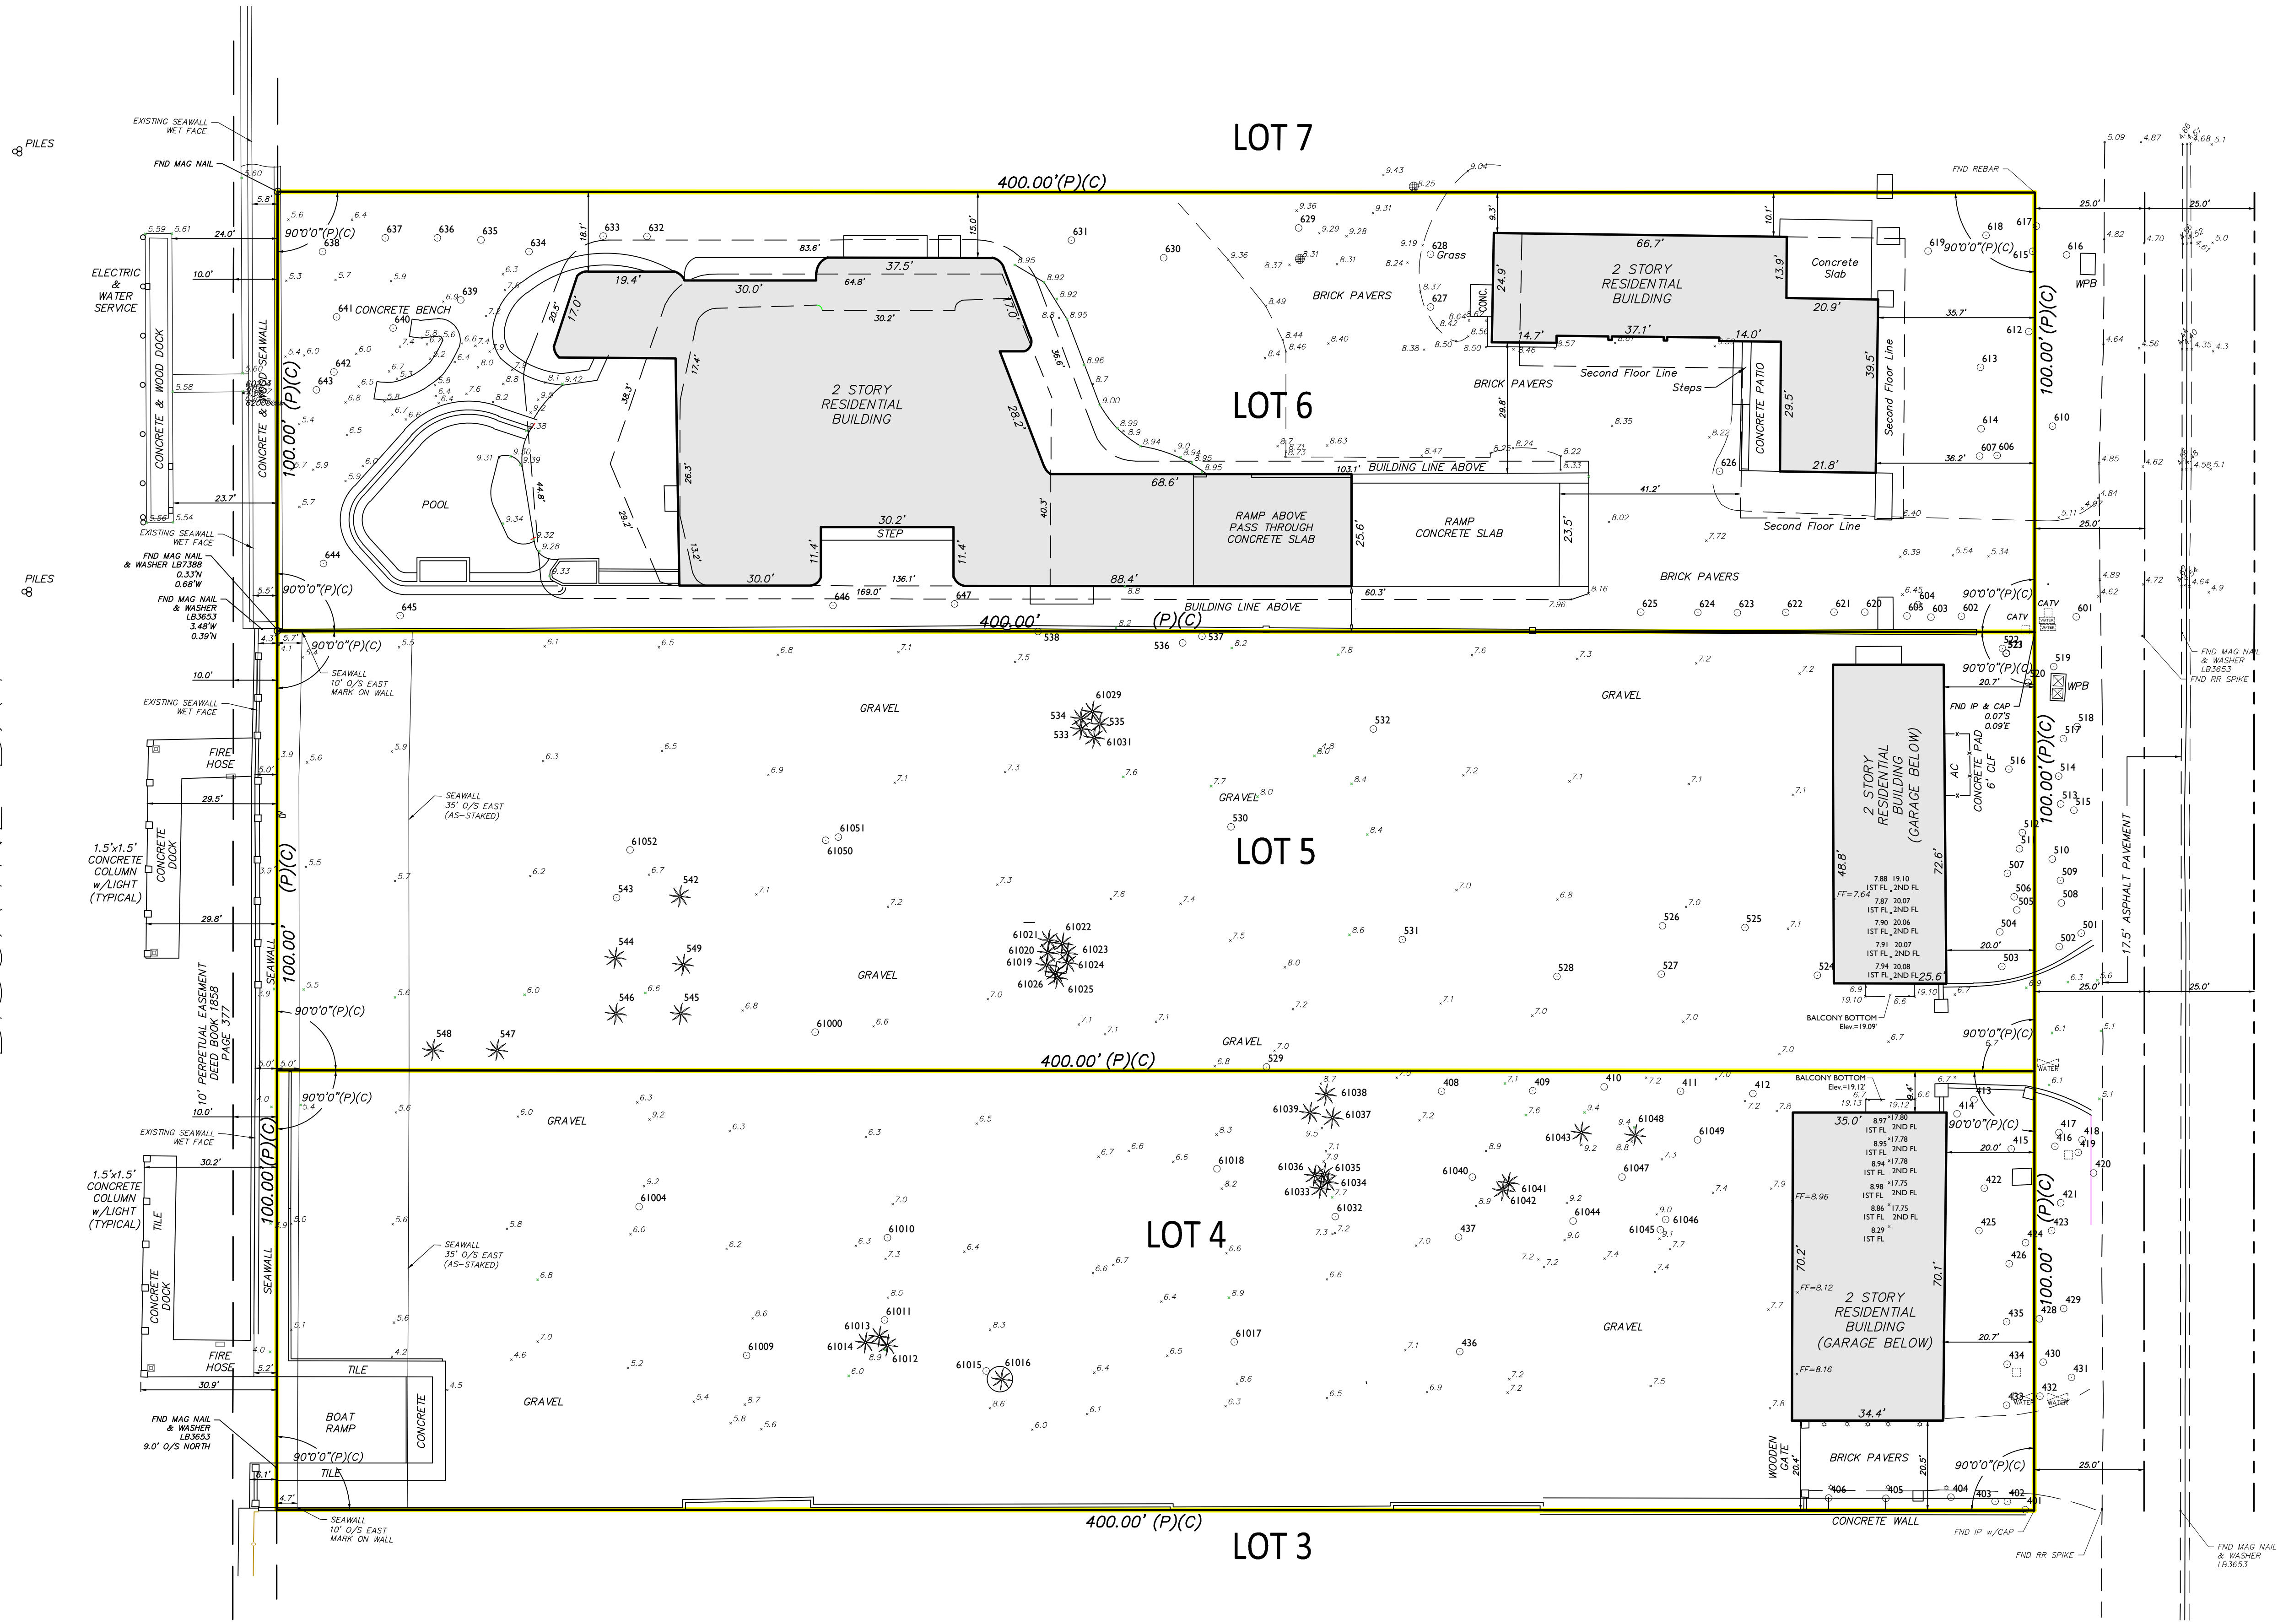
LOT 7

LOT 6

LOT 5

LOT 4

LOT 3

400.00'(P)(C)

400.00' (P)(C)

400.00' (P)(C)

400.00' (P)(C)

100.00' (P)(C)

100.00' (P)(C)

100.00' (P)(C)

100.00' (P)(C)

100.00' (P)(C)

100.00' (P)(C)

100.00' (P)(C)

100.00' (P)(C)

90°0'0"(P)(C)

PILES

PILES

EXISTING SEAWALL WET FACE

FND MAG NAIL

ELECTRIC & WATER SERVICE

CONCRETE & WOOD DOCK

CONCRETE & WOOD SEAWALL

EXISTING SEAWALL WET FACE

FND MAG NAIL & WASHER LB7388 0.33'N 0.68'W

FND MAG NAIL & WASHER LB3653 3.48'W 0.39'N

SEAWALL 10' O/S EAST MARK ON WALL

EXISTING SEAWALL WET FACE

FIRE HOSE

1.5'x1.5' CONCRETE COLUMN w/LIGHT (TYPICAL)

CONCRETE DOCK

SEAWALL 35' O/S EAST (AS-STAKED)

10' PERPETUAL EASEMENT DEED BOOK 1858 PAGE 377

SEAWALL

EXISTING SEAWALL WET FACE

1.5'x1.5' CONCRETE COLUMN w/LIGHT (TYPICAL)

TILE

CONCRETE DOCK

SEAWALL 35' O/S EAST (AS-STAKED)

SEAWALL

FIRE HOSE

FND MAG NAIL & WASHER LB3653 9.0' O/S NORTH

TILE

BOAT RAMP

CONCRETE

TILE

SEAWALL 10' O/S EAST MARK ON WALL

CONCRETE BENCH

POOL

2 STORY RESIDENTIAL BUILDING

STEP

RAMP ABOVE PASS THROUGH CONCRETE SLAB

RAMP CONCRETE SLAB

BUILDING LINE ABOVE

BUILDING LINE ABOVE

BRICK PAVERS

BRICK PAVERS

BRICK PAVERS

Grass

CONC.

2 STORY RESIDENTIAL BUILDING

Concrete Slab

Second Floor Line

Steps

CONCRETE PATIO

Second Floor Line

Second Floor Line

FND REBAR

WPB

CATV

CATV

GRAVEL

GRAVEL

GRAVEL

GRAVEL

GRAVEL

GRAVEL

GRAVEL

GRAVEL

2 STORY RESIDENTIAL BUILDING (GARAGE BELOW)

FND IP & CAP 0.07'S 0.09'E

AC CONCRETE PAD

6' CLF

WPB

FF=7.64

BALCONY BOTTOM Elev.=19.09'

BALCONY BOTTOM Elev.=19.12'

2 STORY RESIDENTIAL BUILDING (GARAGE BELOW)

FF=8.96

FF=8.12

FF=8.16

WOODEN GATE

BRICK PAVERS

CONCRETE WALL

FND IP w/CAP

FND RR SPIKE

FND MAG NAIL & WASHER LB3653

FND MAG NAIL & WASHER LB3653

FND RR SPIKE

17.5' ASPHALT PAVEMENT

WATER

WATER

WATER

7.88 19.10 IST FL 2ND FL

7.87 20.07 IST FL 2ND FL

7.90 20.06 IST FL 2ND FL

7.91 20.07 IST FL 2ND FL

7.94 20.08 IST FL 2ND FL

8.97 17.80 IST FL 2ND FL

8.95 17.78 IST FL 2ND FL

8.94 17.78 IST FL 2ND FL

8.98 17.75 IST FL 2ND FL

8.86 17.75 IST FL 2ND FL

8.29 IST FL